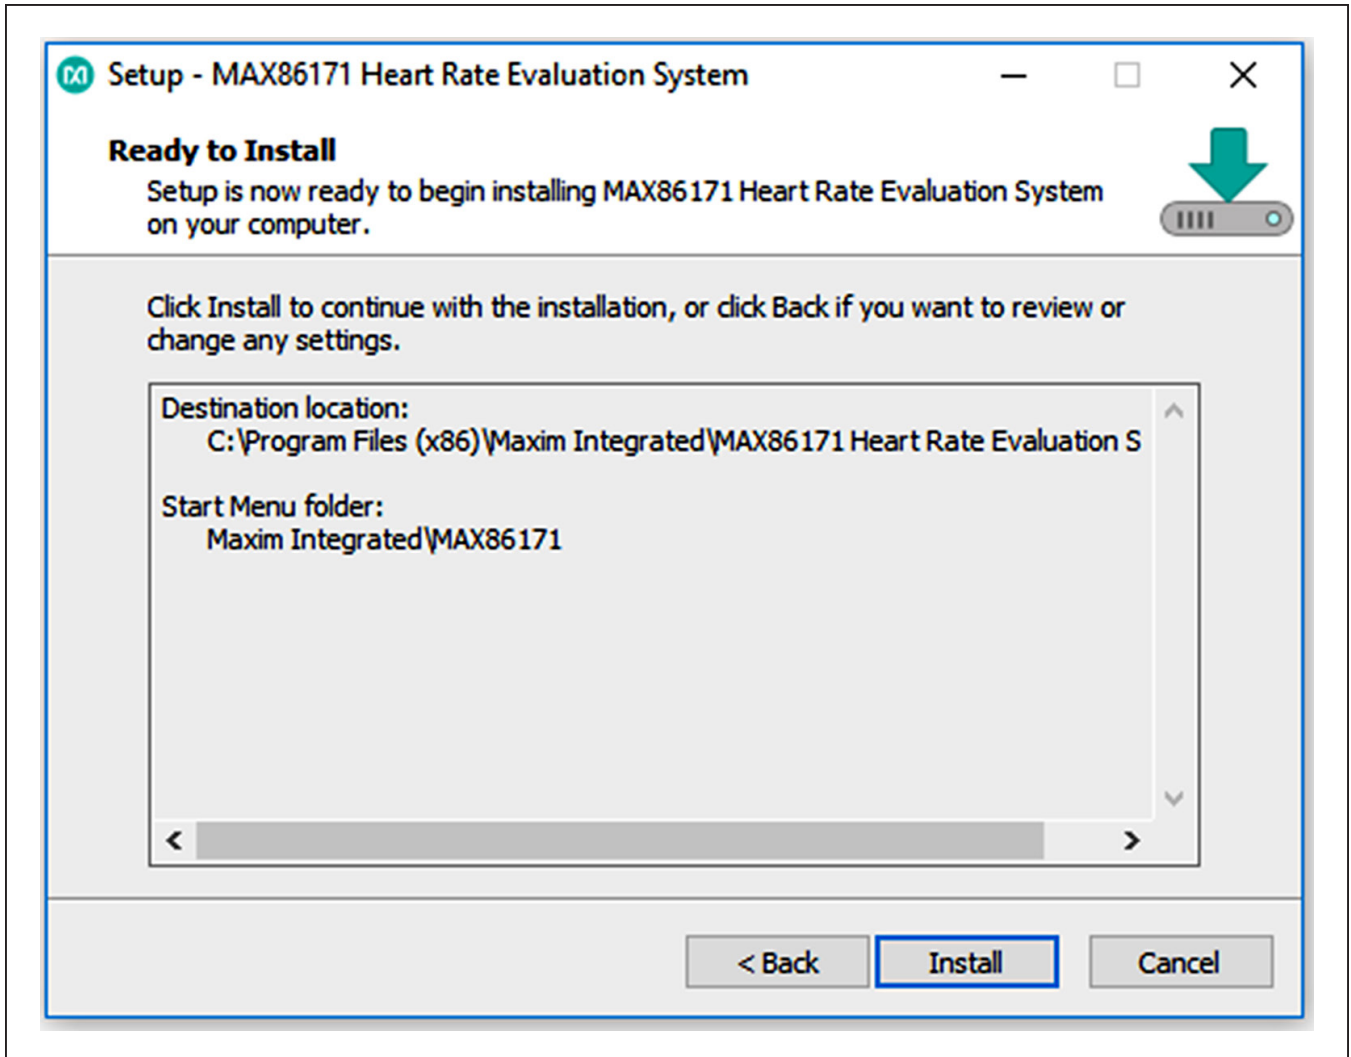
Setup - MAX86171 Heart Rate Evaluation System

Ready to Install

Setup is now ready to begin installing MAX86171 Heart Rate Evaluation System on your computer.

Click Install to continue with the installation, or click Back if you want to review or change any settings.

Destination location:
C:\Program Files (x86)\Maxim Integrated\MAX86171 Heart Rate Evaluation S

Start Menu folder:
Maxim Integrated\MAX86171

< Back

Install

Cancel